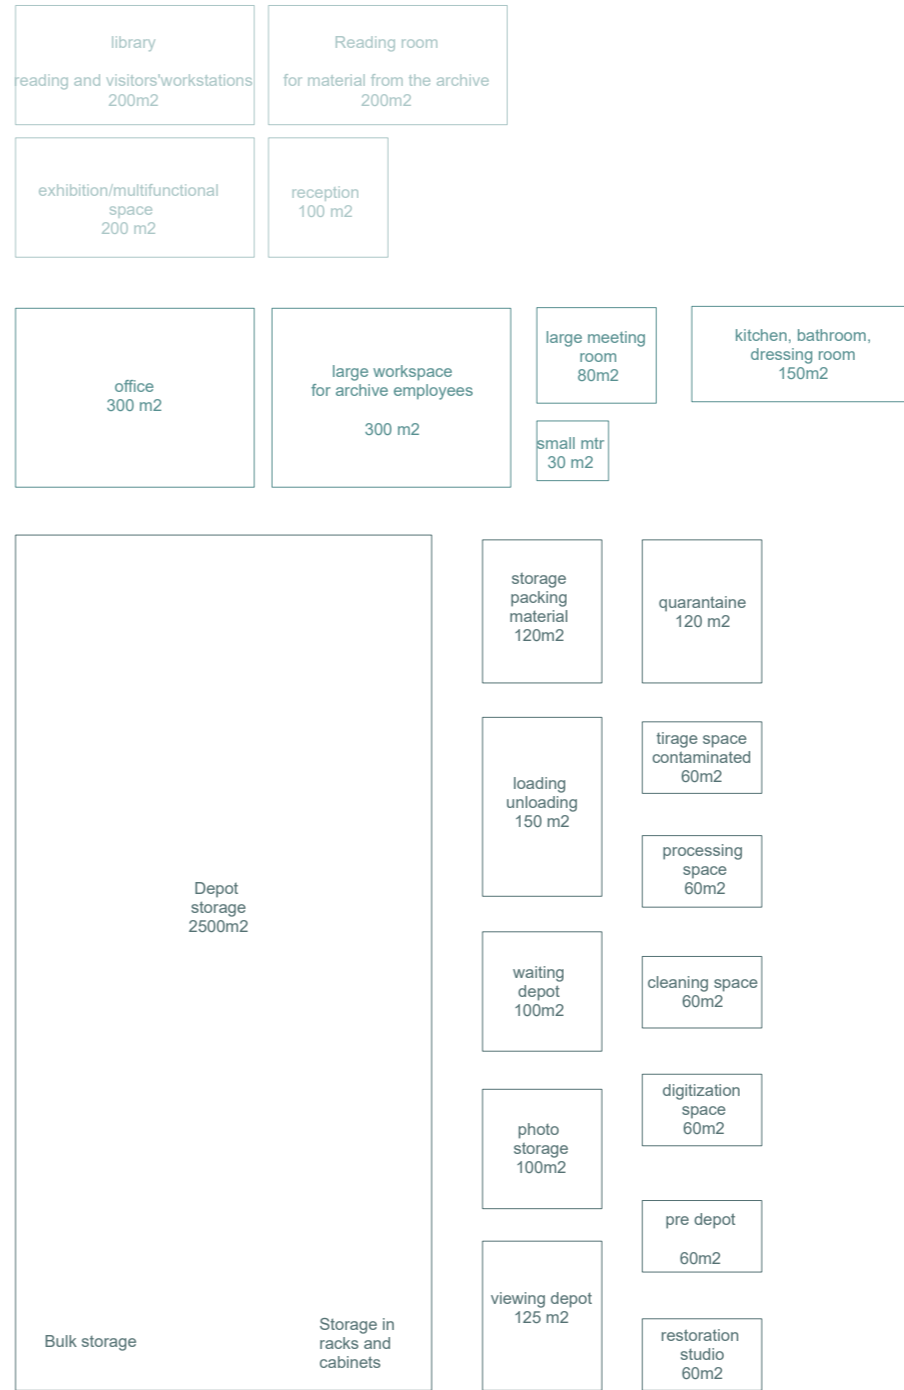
library

reading and visitors'workstations
200m2

Reading room

for material from the archive
200m2

exhibition/multifunctional space
200 m2

reception
100 m2

office
300 m2

large workspace
for archive employees

300 m2

large meeting room
80m2

kitchen, bathroom, dressing room
150m2

small mtr
30 m2

Depot
storage
2500m2

Bulk storage

Storage in racks and cabinets

storage packing material
120m2

quarantaine
120 m2

loading unloading
150 m2

tirage space contaminated
60m2

processing space
60m2

waiting depot
100m2

cleaning space
60m2

photo storage
100m2

digitization space
60m2

pre depot

60m2

viewing depot
125 m2

restoration studio
60m2